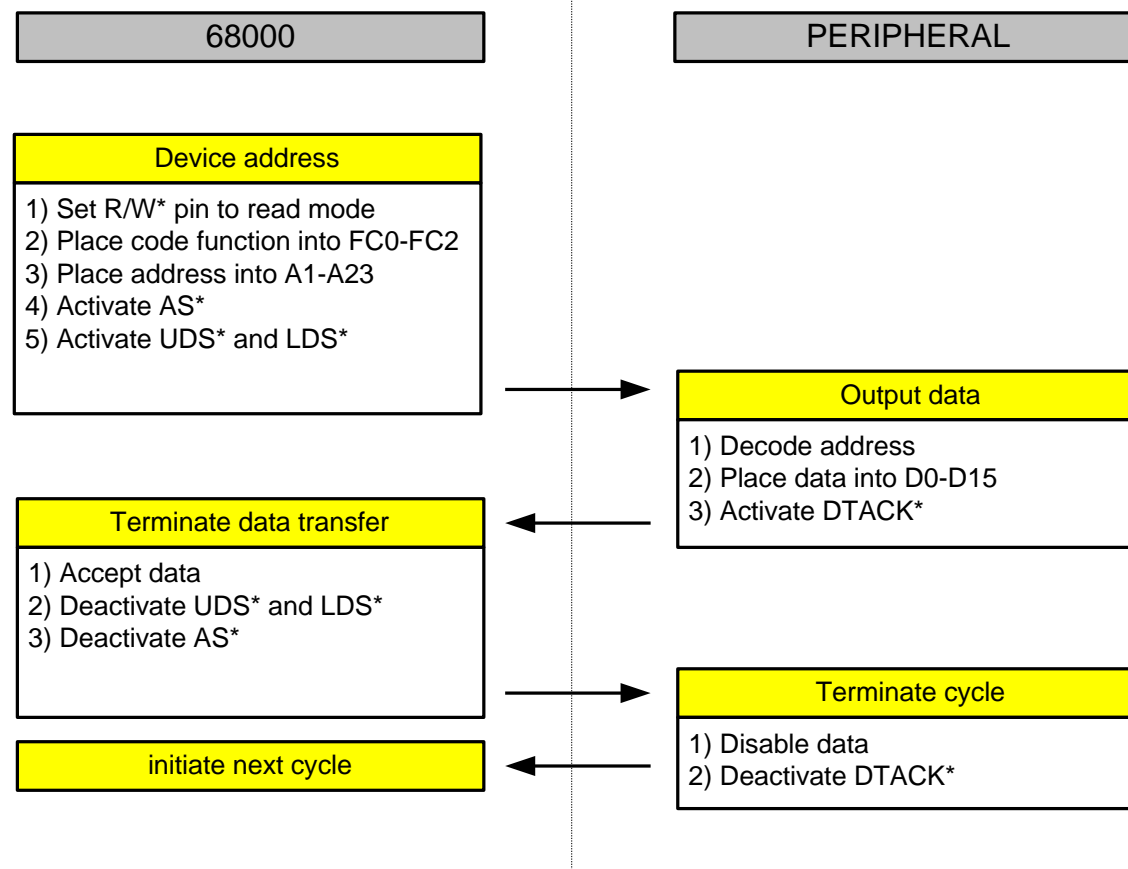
68000

PERIPHERAL

Device address

1) Set R/W* pin to read mode
2) Place code function into FC0-FC2
3) Place address into A1-A23
4) Activate AS*
5) Activate UDS* and LDS*

Output data

1) Decode address
2) Place data into D0-D15
3) Activate DTACK*

Terminate data transfer

1) Accept data
2) Deactivate UDS* and LDS*
3) Deactivate AS*

Terminate cycle

1) Disable data
2) Deactivate DTACK*

initiate next cycle